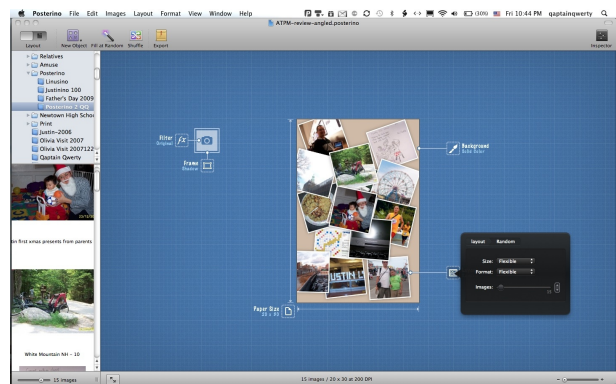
Posterino File Edit Images Layout Format View Window Help

(30%) Fri 10:44 PM qaptainqwerty

ATPM-review-angled.posterino

Layout New Object Fill at Random Shuffle Export

Inspector

Relatives
Amuse
Posterino
Linusino
Justinino 100
Father's Day 2009
Posterino 2 QQ
Newtown High School
Print
Justin-2006
Olivia Visit 2007
Olivia Visit 2007122
Qaptain Qwerty

tin first xmas presents from parents

White Mountain NH - 10

Filter
Original

Frame
Shadow

Background
Solid Color

Paper Size
20 x 30

Layout Random

Size: Flexible
Format: Flexible
Images:

15 images

15 images / 20 x 30 at 200 DPI